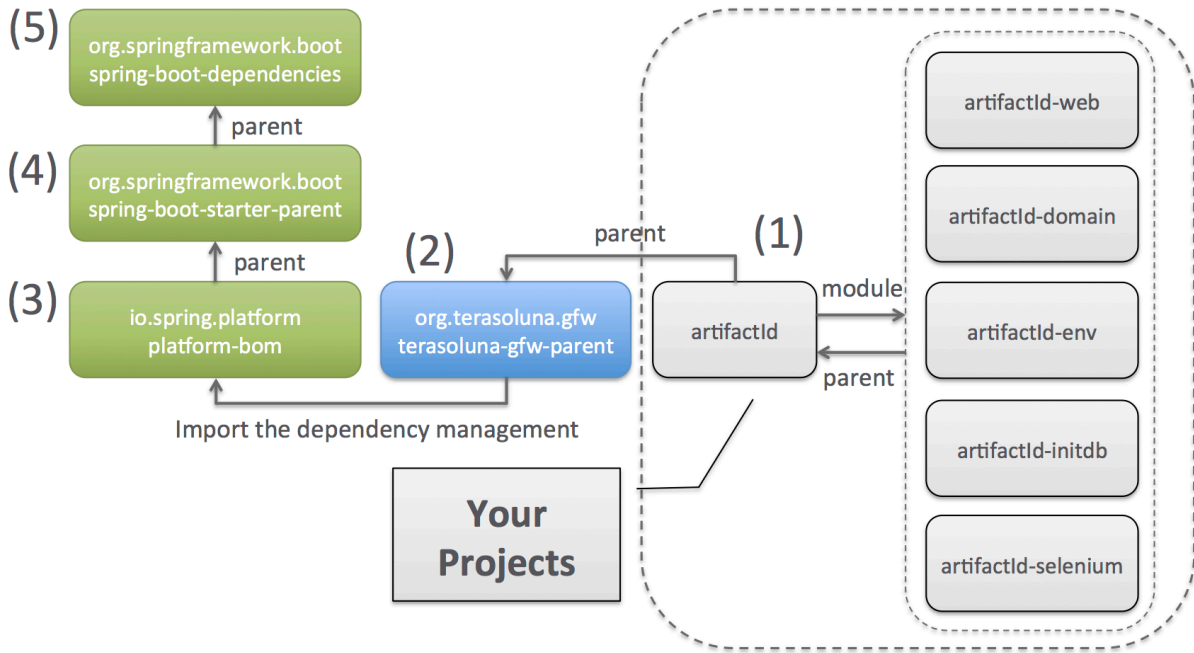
(5)
org.springframework.boot
spring-boot-dependencies

parent

(4)
org.springframework.boot
spring-boot-starter-parent

parent

(3)
io.spring.platform
platform-bom

(2)
org.terasoluna.gfw
terasoluna-gfw-parent

Import the dependency management

parent

(1)
artifactId

module

parent

artifactId-web

artifactId-domain

artifactId-env

artifactId-initdb

artifactId-selenium

Your Projects